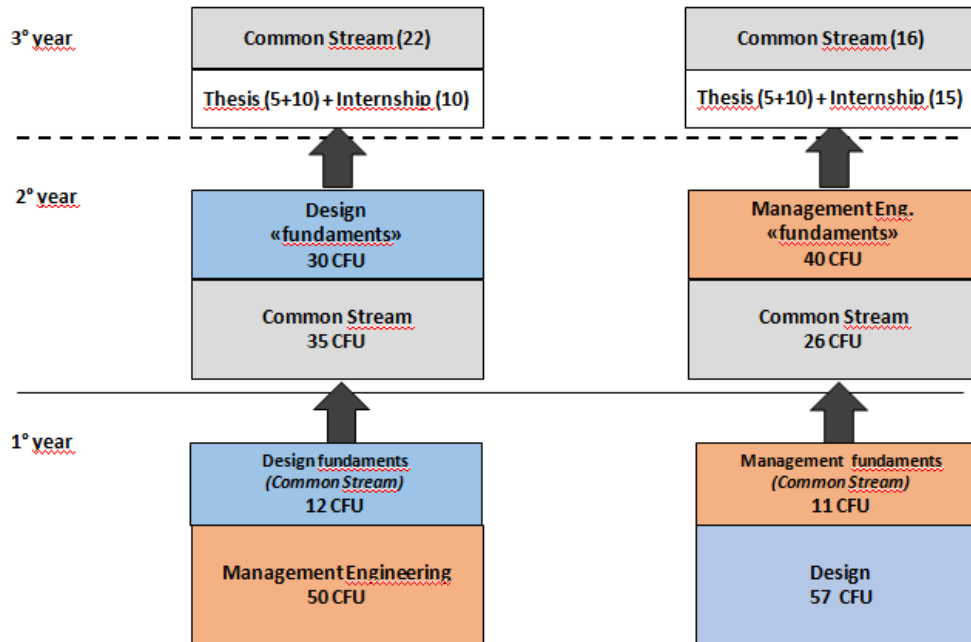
3° year

Common Stream (22)

Thesis (5+10) + Internship (10)

Common Stream (16)

Thesis (5+10) + Internship (15)

2° year

Design «fundaments» 30 CFU

Common Stream 35 CFU

Management Eng. «fundaments» 40 CFU

Common Stream 26 CFU

1° year

Design fundaments (Common Stream) 12 CFU

Management Engineering 50 CFU

Management fundaments (Common Stream) 11 CFU

Design 57 CFU